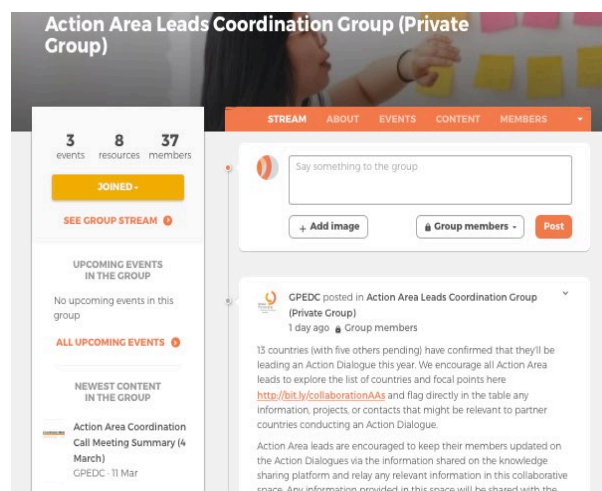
Action Area Leads Coordination Group (Private Group)

STREAM ABOUT EVENTS CONTENT MEMBERS

3 events 8 resources 37 members

JOINED

SEE GROUP STREAM

UPCOMING EVENTS IN THE GROUP

No upcoming events in this group

ALL UPCOMING EVENTS

NEWEST CONTENT IN THE GROUP

Action Area Coordination Call Meeting Summary (4 March)
GPEDC · 11 Mar

Say something to the group

+ Add image

Group members

Post

GPEDC posted in Action Area Leads Coordination Group (Private Group)
1 day ago Group members

13 countries (with five others pending) have confirmed that they'll be leading an Action Dialogue this year. We encourage all Action Area leads to explore the list of countries and focal points here http://bit.ly/collaborationAAs and flag directly in the table any information, projects, or contacts that might be relevant to partner countries conducting an Action Dialogue.

Action Area leads are encouraged to keep their members updated on the Action Dialogues via the information shared on the knowledge sharing platform and relay any relevant information in this collaborative space. Any information provided in this space will be shared with the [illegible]